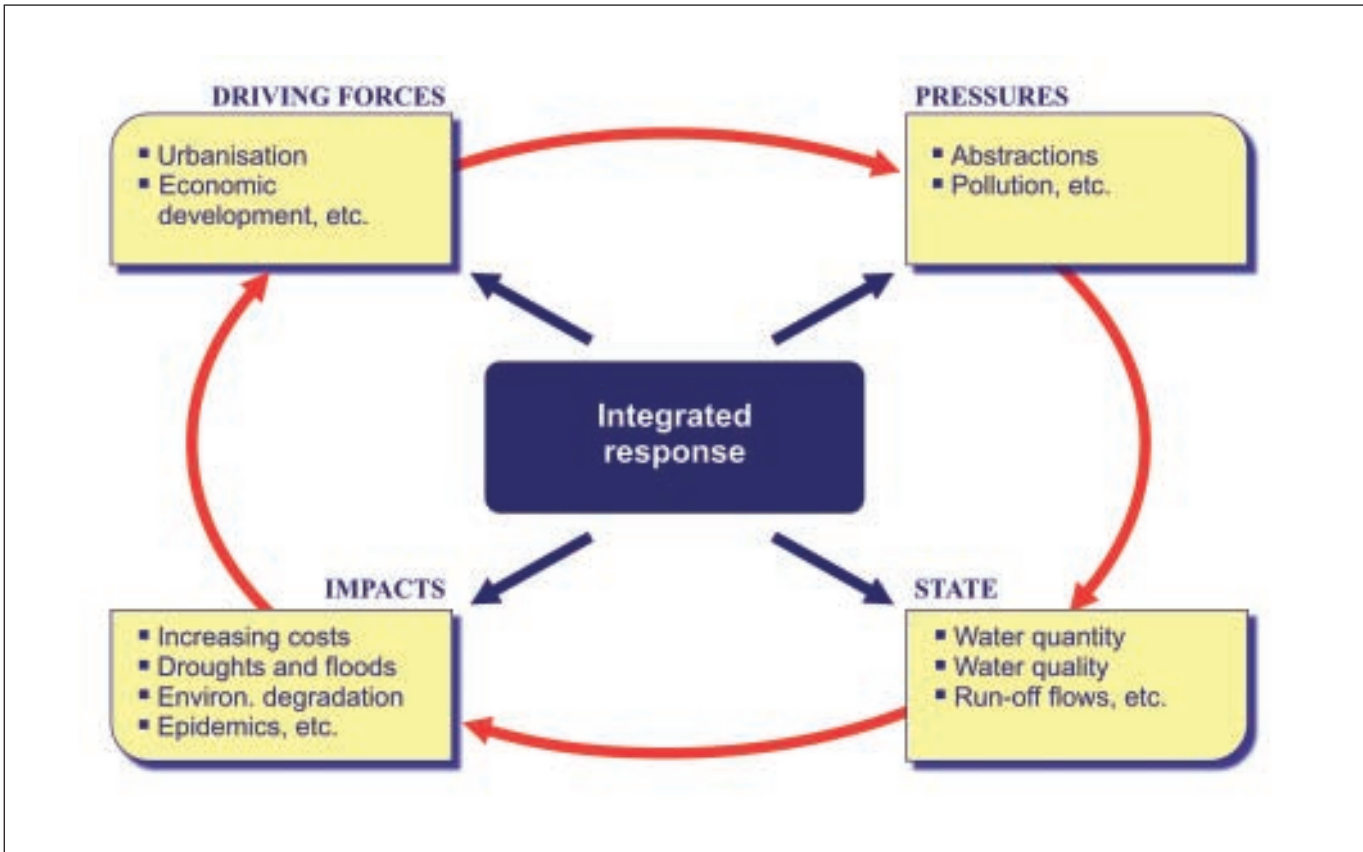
DRIVING FORCES
- Urbanisation
- Economic development, etc.

PRESSURES
- Abstractions
- Pollution, etc.

Integrated response

IMPACTS
- Increasing costs
- Droughts and floods
- Environ. degradation
- Epidemics, etc.

STATE
- Water quantity
- Water quality
- Run-off flows, etc.